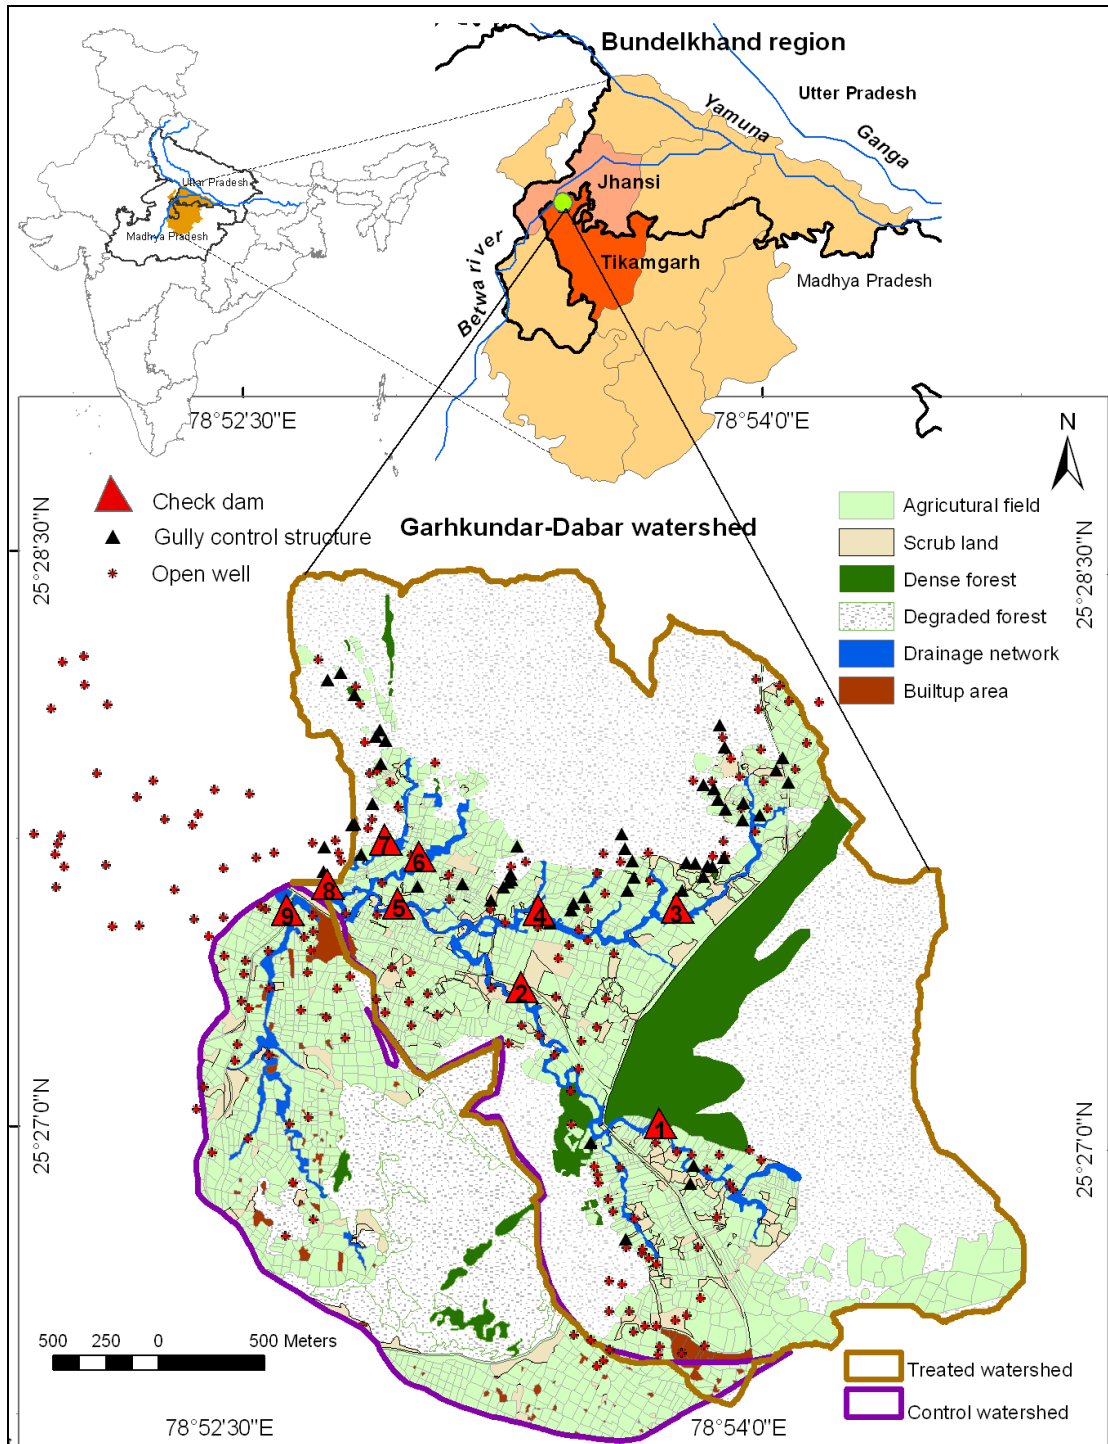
Bundelkhand region
Utter Pradesh
Yamuna
Ganga
Uttar Pradesh
Madhya Pradesh
Jhansi
Betwa river
Tikamgarh
Madhya Pradesh
78°52'30"E
78°54'0"E
N
Check dam
Gully control structure
Open well
Garhkundar-Dabar watershed
Agricutural field
Scrub land
Dense forest
Degraded forest
Drainage network
Builtup area
25°28'30"N
25°28'30"N
7
6
8
9
5
4
3
2
1
25°27'0"N
25°27'0"N
500 250 0 500 Meters
Treated watershed
Control watershed
78°52'30"E
78°54'0"E